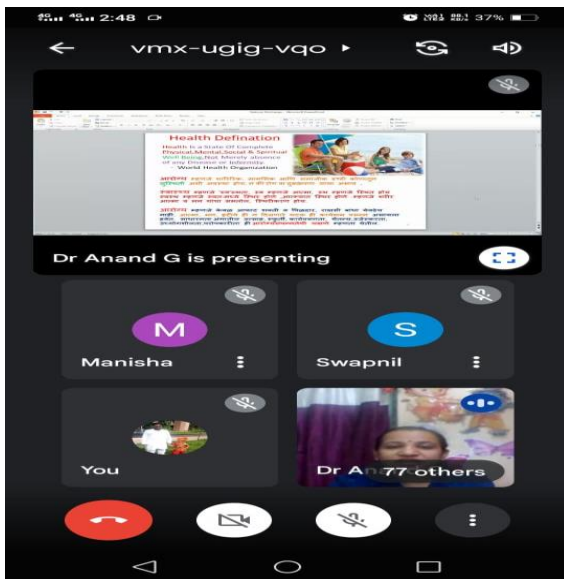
4G 4G 2:48 37%

vmx-ugig-vqo

Health Defination

Health is a State Of Complete Physical,Mental,Social & Spiritual Well Being,Not Merely absence of any Disease or Infirmity. - World Health Organization

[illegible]

Dr Anand G is presenting

M
Manisha

S
Swapnil

You

Dr An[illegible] 77 others